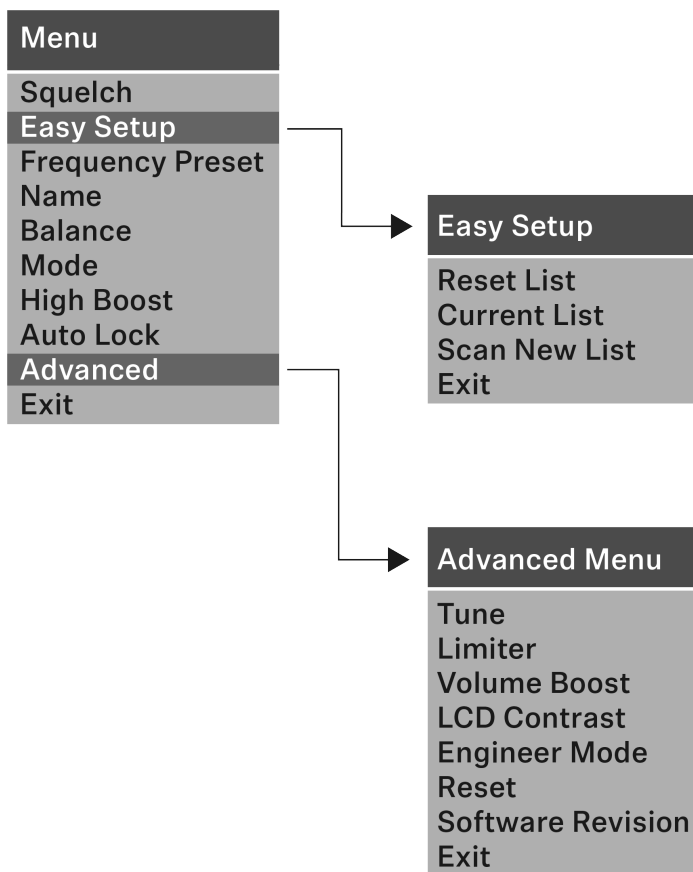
Menu

Squelch
Easy Setup
Frequency Preset
Name
Balance
Mode
High Boost
Auto Lock
Advanced
Exit

Easy Setup

Reset List
Current List
Scan New List
Exit

Advanced Menu

Tune
Limiter
Volume Boost
LCD Contrast
Engineer Mode
Reset
Software Revision
Exit